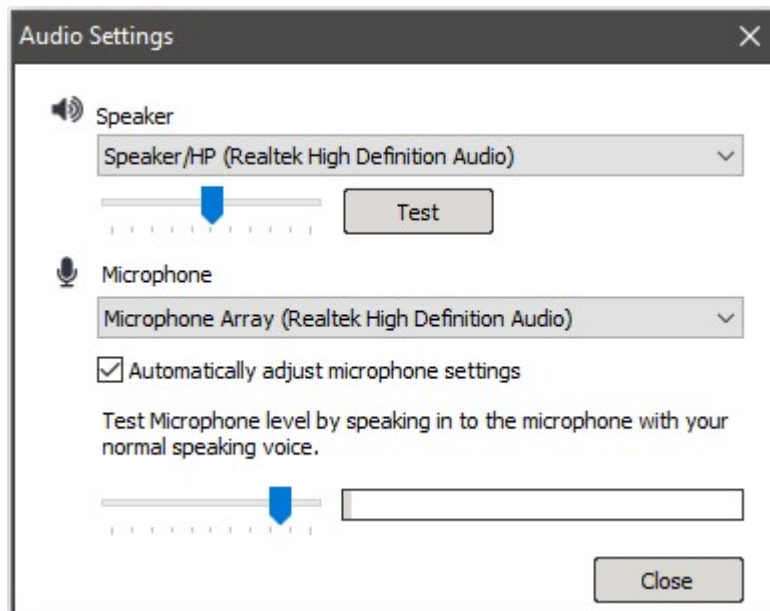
Audio Settings

Speaker

Speaker/HP (Realtek High Definition Audio)

Test

Microphone

Microphone Array (Realtek High Definition Audio)

Automatically adjust microphone settings

Test Microphone level by speaking in to the microphone with your normal speaking voice.

Close